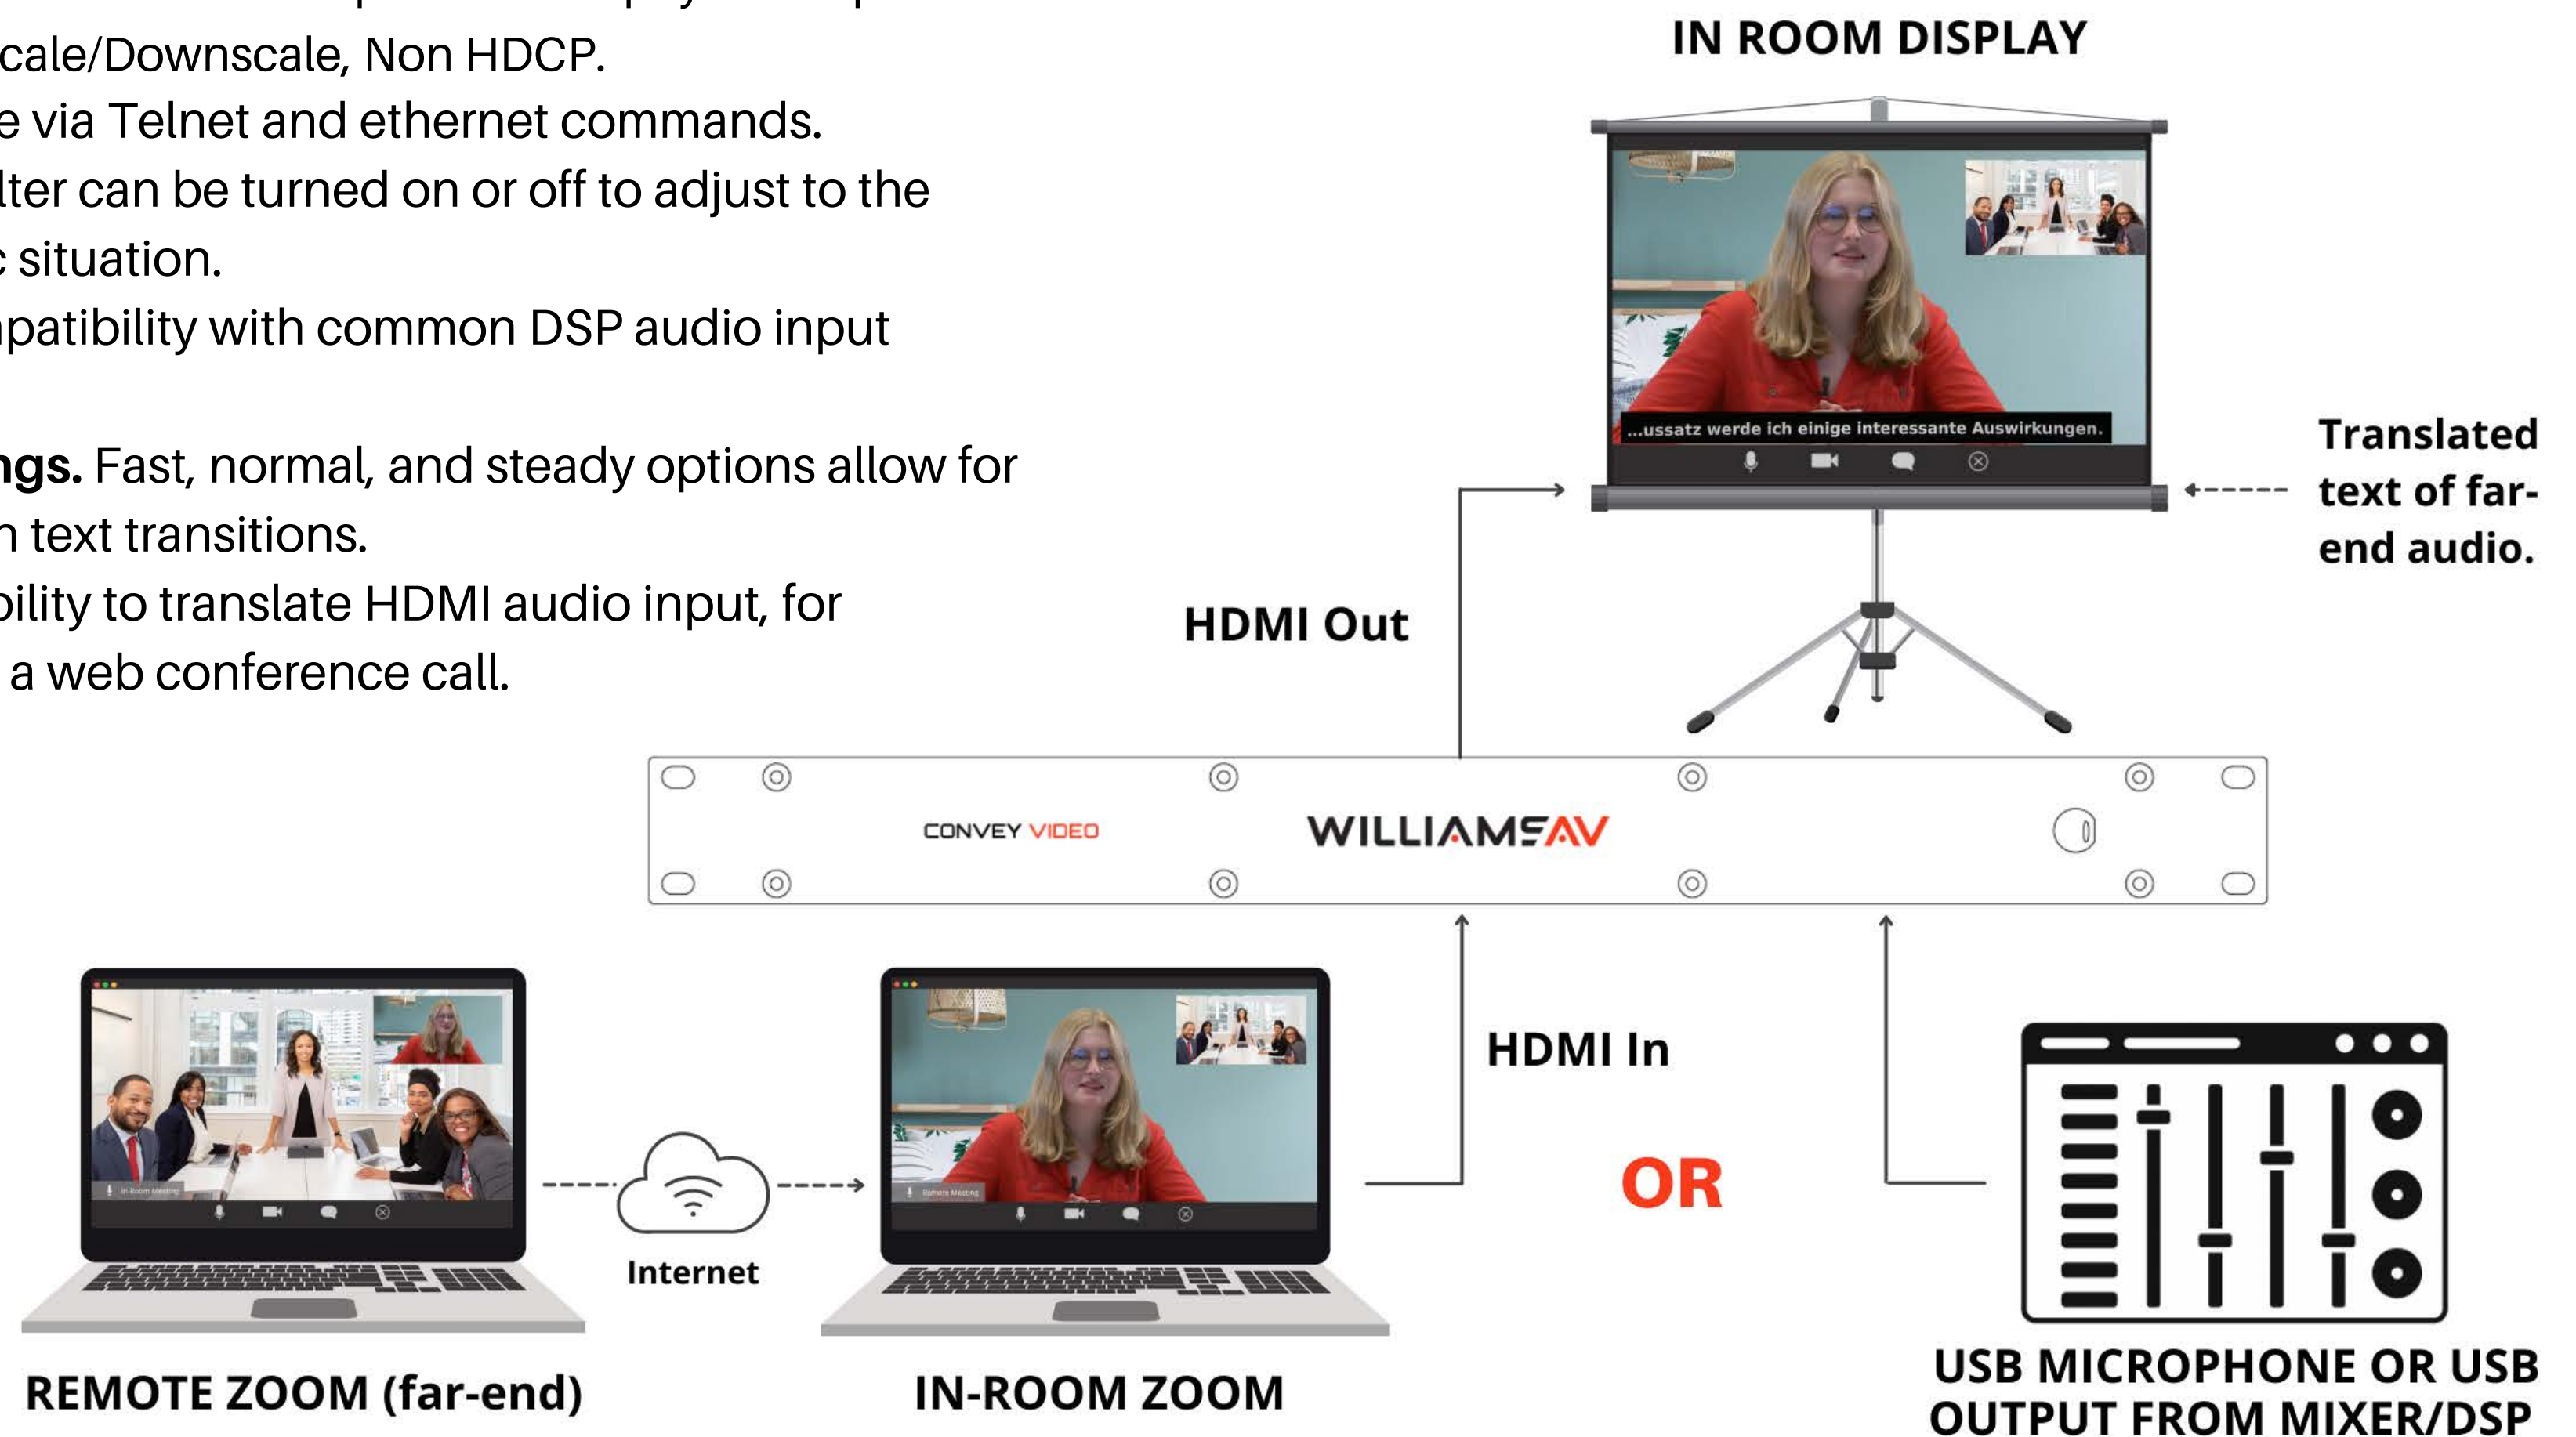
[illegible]
cale/Downscale, Non HDCP.
e via Telnet and ethernet commands.
lter can be turned on or off to adjust to the
c situation.
patibility with common DSP audio input

ngs. Fast, normal, and steady options allow for
n text transitions.
bility to translate HDMI audio input, for
a web conference call.

IN ROOM DISPLAY

...ussatz werde ich einige interessante Auswirkungen.

Translated text of far-end audio.

HDMI Out

CONVEY VIDEO

WILLIAMS AV

HDMI In

OR

Internet

REMOTE ZOOM (far-end)

IN-ROOM ZOOM

USB MICROPHONE OR USB OUTPUT FROM MIXER/DSP